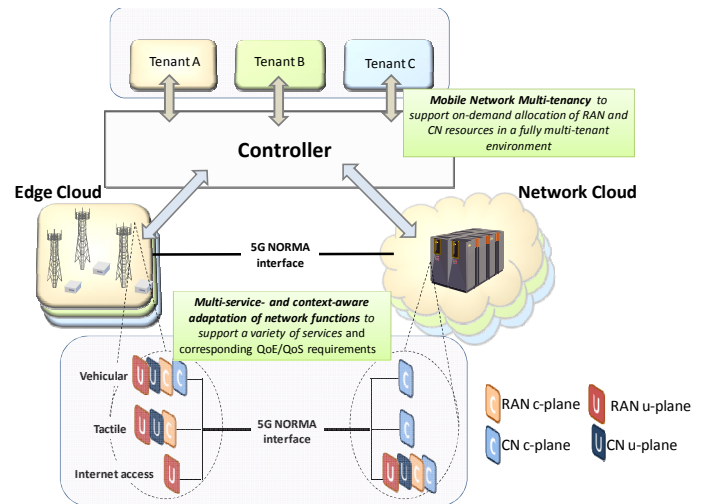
Tenant A

Tenant B

Tenant C

*Mobile Network Multi-tenancy* to support on-demand allocation of RAN and CN resources in a fully multi-tenant environment

Controller

Edge Cloud

Network Cloud

5G NORMA interface

*Multi-service- and context-aware adaptation of network functions* to support a variety of services and corresponding QoE/QoS requirements

Vehicular

U U C C

Tactile

U U C

Internet access

U

5G NORMA interface

C

C

U U C C

C RAN c-plane

U RAN u-plane

C CN c-plane

U CN u-plane